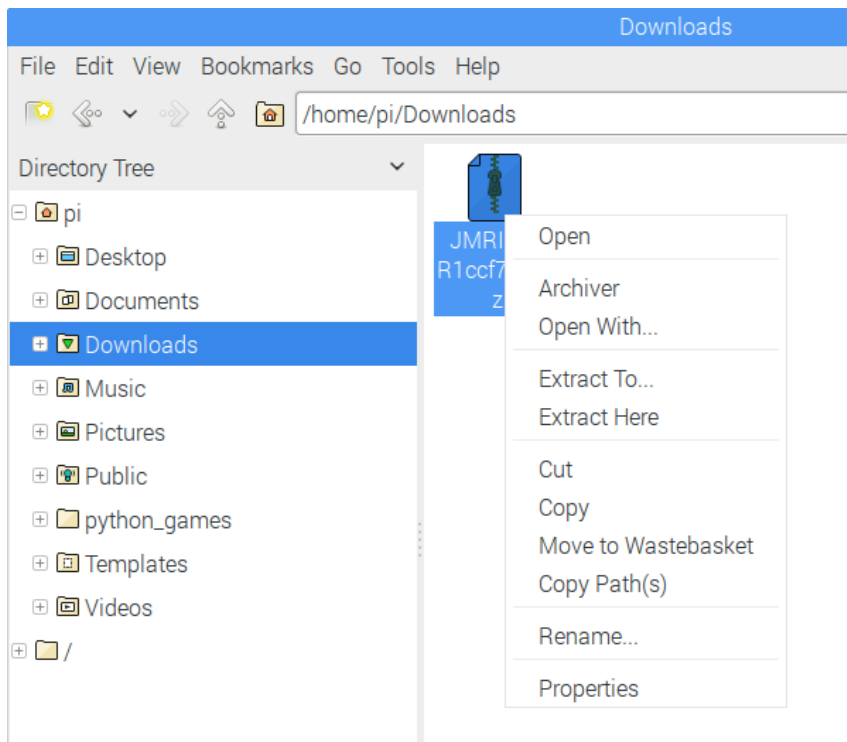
Downloads

File Edit View Bookmarks Go Tools Help

/home/pi/Downloads

Directory Tree

pi
Desktop
Documents
Downloads
Music
Pictures
Public
python_games
Templates
Videos
/

JMRI
R1ccf7
z

Open

Archiver
Open With...

Extract To...
Extract Here

Cut
Copy
Move to Wastebasket
Copy Path(s)

Rename...

Properties